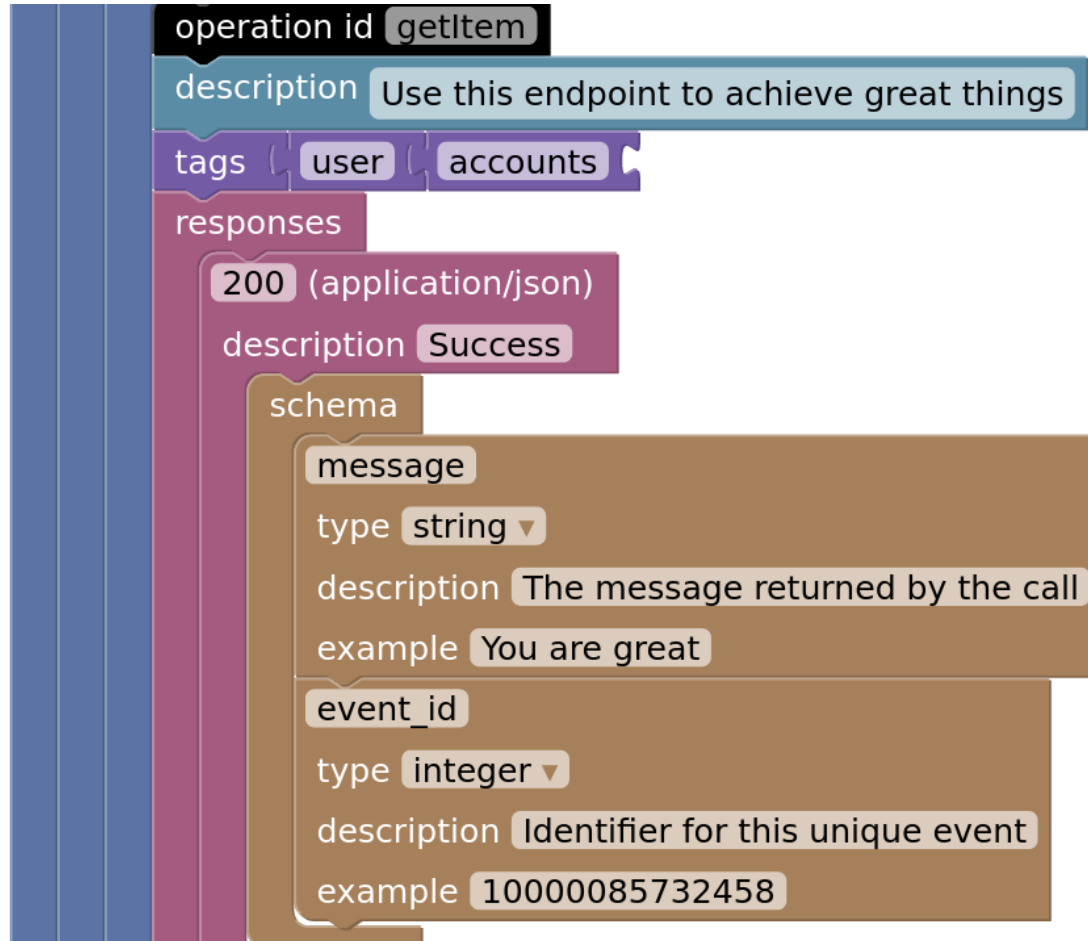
operation id getItem
description Use this endpoint to achieve great things
tags user accounts
responses
200 (application/json)
description Success
schema
message
type string ▾
description The message returned by the call
example You are great
event_id
type integer ▾
description Identifier for this unique event
example 10000085732458